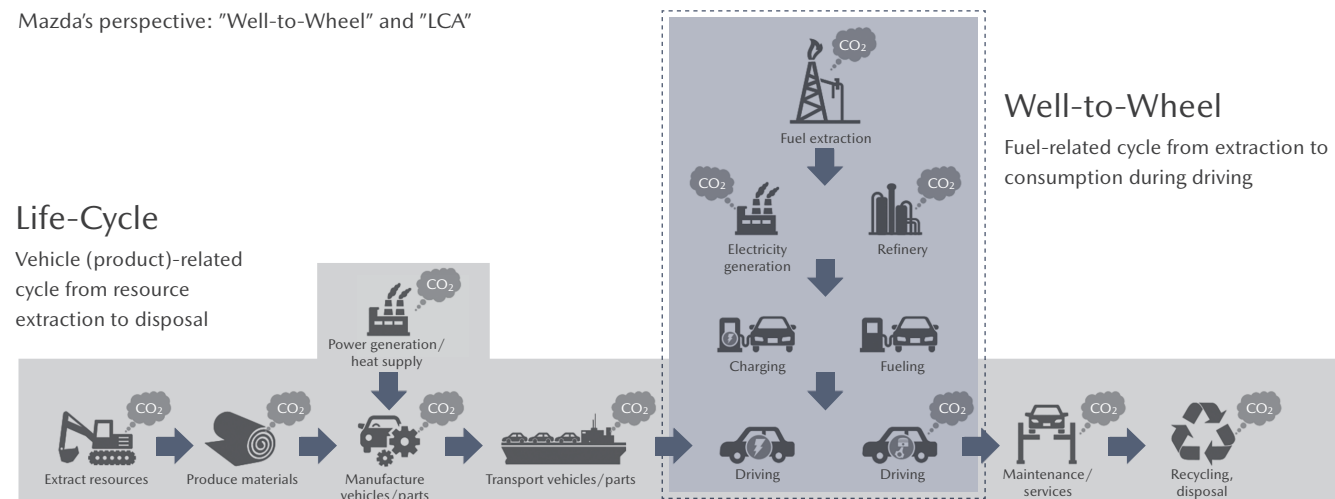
Mazda's perspective: "Well-to-Wheel" and "LCA"

Well-to-Wheel

Fuel-related cycle from extraction to consumption during driving

Life-Cycle

Vehicle (product)-related cycle from resource extraction to disposal

$CO_2$

Fuel extraction

$CO_2$

$CO_2$

Electricity generation

Refinery

Charging

Fueling

$CO_2$

Power generation/ heat supply

$CO_2$

$CO_2$

$CO_2$

$CO_2$

$CO_2$

$CO_2$

$CO_2$

Extract resources

Produce materials

Manufacture vehicles/parts

Transport vehicles/parts

Driving

Driving

Maintenance/ services

Recycling, disposal